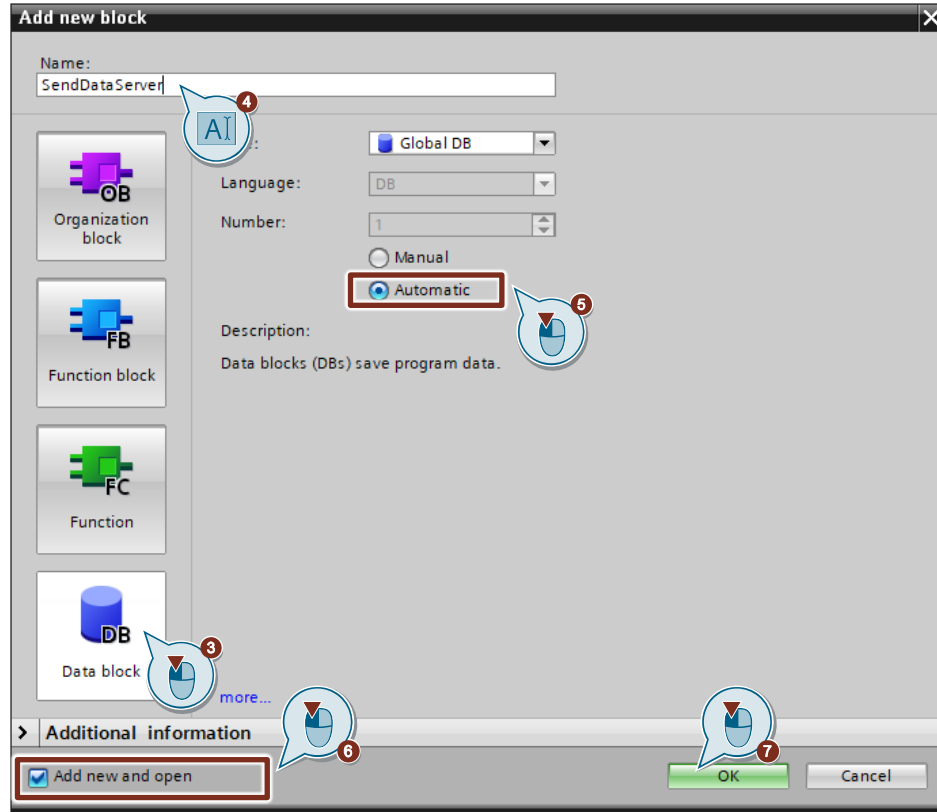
Add new block

Name:
SendDataServer

4

AI

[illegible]:
Global DB

Language:
DB

Number:
1

Manual

Automatic

5

Description:

Data blocks (DBs) save program data.

OB
Organization block

FB
Function block

FC
Function

DB
Data block

3

more...

Additional information

6

Add new and open

7

OK

Cancel